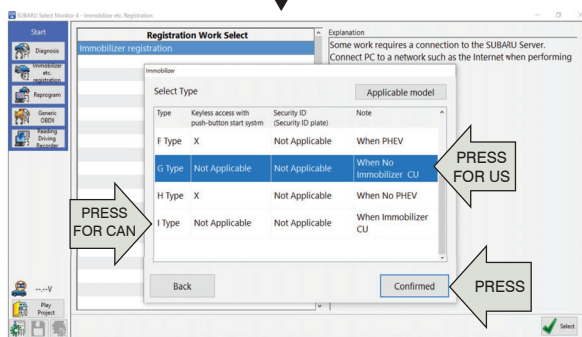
SUBARU Select Monitor 4 - Immobilizer etc. Registration

Start

Diagnosis

Immobilizer etc. registration

Reprogram

Generic OBDII

Reading Driving Recorder

Registration Work Select

Immobilizer registration

Explanation

Some work requires a connection to the SUBARU Server. Connect PC to a network such as the Internet when performing

Immobilizer

Select Type

Applicable model

| Type | Keyless access with push-button start system | Security ID (Security ID plate) | Note |
|---|---|---|---|
| F Type | X | Not Applicable | When PHEV |
| G Type | Not Applicable | Not Applicable | When No Immobilizer CU |
| H Type | X | Not Applicable | When No PHEV |
| I Type | Not Applicable | Not Applicable | When Immobilizer CU |

PRESS FOR US

PRESS FOR CAN

Back

Confirmed

PRESS

--.-V

Play Project

Select